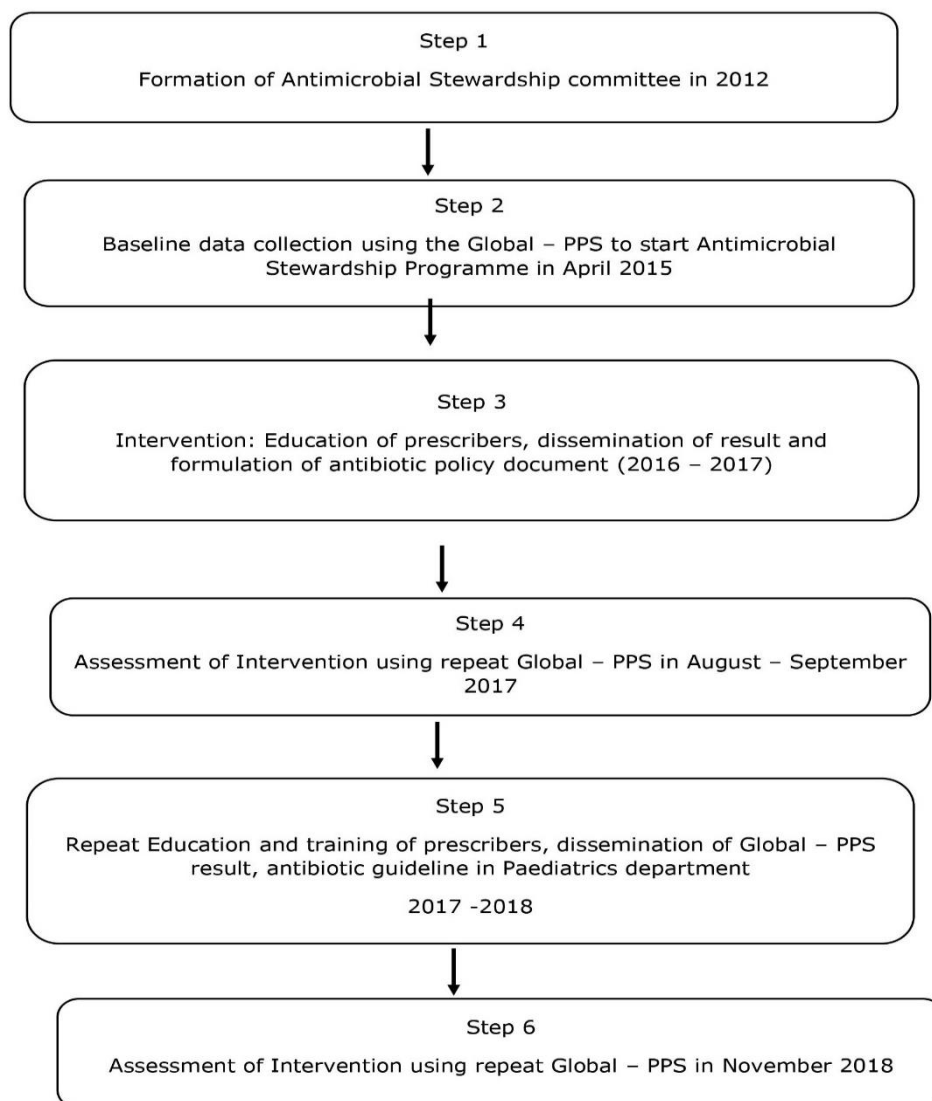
Step 1

Formation of Antimicrobial Stewardship committee in 2012

Step 2

Baseline data collection using the Global – PPS to start Antimicrobial Stewardship Programme in April 2015

Step 3

Intervention: Education of prescribers, dissemination of result and formulation of antibiotic policy document (2016 – 2017)

Step 4

Assessment of Intervention using repeat Global – PPS in August – September 2017

Step 5

Repeat Education and training of prescribers, dissemination of Global – PPS result, antibiotic guideline in Paediatrics department

2017 -2018

Step 6

Assessment of Intervention using repeat Global – PPS in November 2018